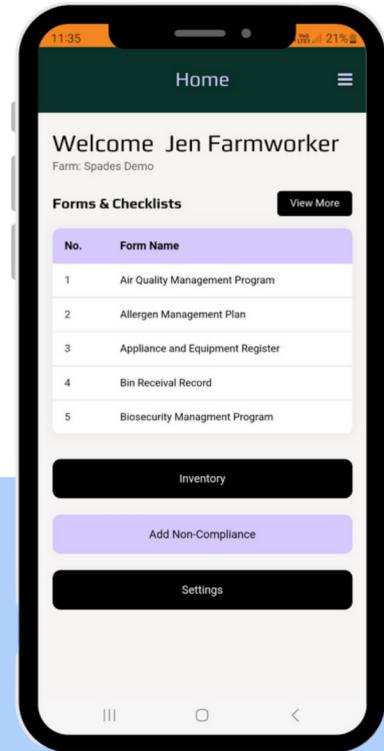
11:35

21%

Home

Welcome Jen Farmworker

Farm: Spades Demo

Forms & Checklists

View More

| No. | Form Name |
|---|---|
| 1 | Air Quality Management Program |
| 2 | Allergen Management Plan |
| 3 | Appliance and Equipment Register |
| 4 | Bin Receival Record |
| 5 | Biosecurity Managment Program |

Inventory

Add Non-Compliance

Settings